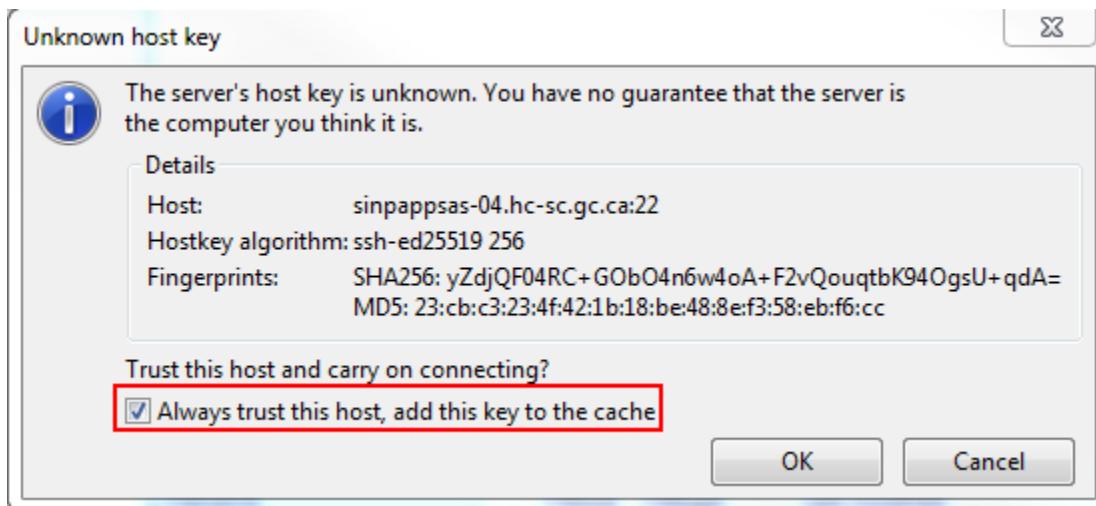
Unknown host key

The server's host key is unknown. You have no guarantee that the server is the computer you think it is.

Details

| | |
|---|---|
| Host: | sinpappsas-04.hc-sc.gc.ca:22 |
| Hostkey algorithm: | ssh-ed25519 256 |
| Fingerprints: | SHA256: yZdjQF04RC+GObO4n6w4oA+F2vQouqtbK94OgsU+qdA= MD5: 23:cb:c3:23:4f:42:1b:18:be:48:8e:f3:58:eb:f6:cc |

Trust this host and carry on connecting?

Always trust this host, add this key to the cache

OK

Cancel